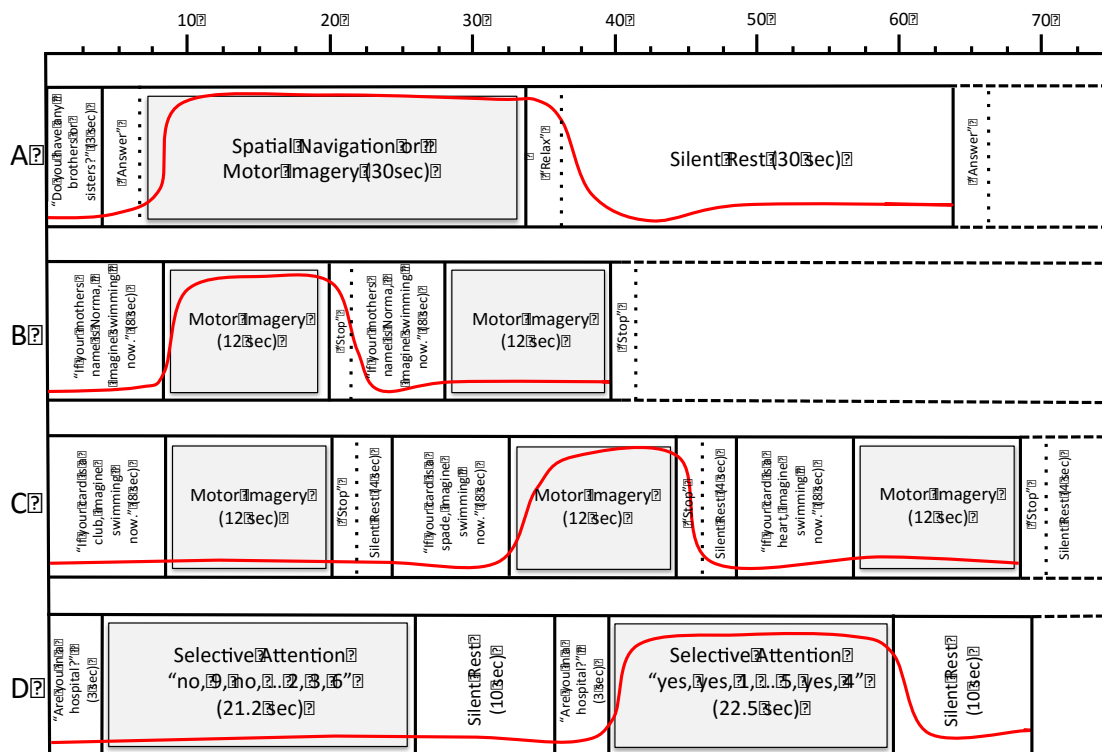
10 20 30 40 50 60 70

A
"Do you have any brothers or sisters?" (3 sec)
"Answer"
Spatial Navigation or Motor Imagery (30 sec)
"Relax"
Silent Rest (30 sec)
"Answer"

B
"If your mother's name is Norma, imagine swimming now." (8 sec)
Motor Imagery (12 sec)
"Stop"
"If your mother's name is Norma, imagine swimming now." (8 sec)
Motor Imagery (12 sec)
"Stop"

C
"If your card is a club, imagine swimming now." (8 sec)
Motor Imagery (12 sec)
"Stop"
Silent Rest (4 sec)
"If your card is a spade, imagine swimming now." (8 sec)
Motor Imagery (12 sec)
"Stop"
Silent Rest (4 sec)
"If your card is a heart, imagine swimming now." (8 sec)
Motor Imagery (12 sec)
"Stop"
Silent Rest (4 sec)

D
"Are you in a hospital?" (3 sec)
Selective Attention "no, 9, no, ... 2, 3, 6" (21.2 sec)
Silent Rest (10 sec)
"Are you in a hospital?" (3 sec)
Selective Attention "yes, yes, 1, ... 5, yes, 4" (22.5 sec)
Silent Rest (10 sec)